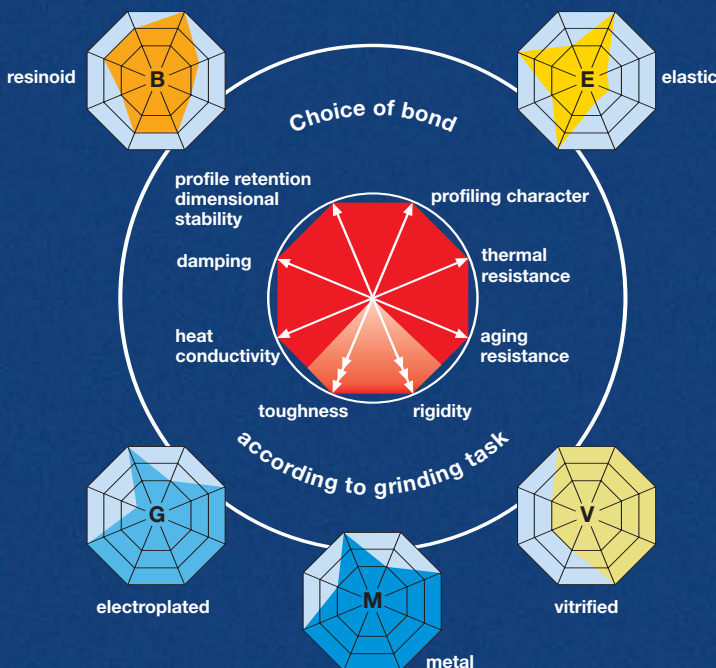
resinoid
B
E
elastic

Choice of bond

profile retention
dimensional
stability

profiling character

damping

thermal
resistance

heat
conductivity

aging
resistance

toughness

rigidity

according to grinding task

G
electroplated

M
metal

V
vitrified